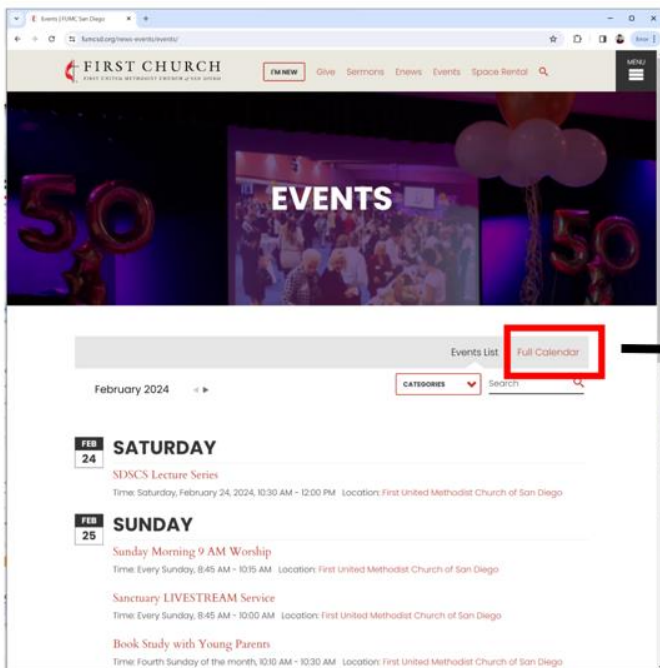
Events | FUMC San Diego

fumcsd.org/news-events/events/

Error

FIRST CHURCH
FIRST UNITED METHODIST CHURCH of SAN DIEGO

I'M NEW Give Sermons Enews Events Space Rental

MENU

50

EVENTS

50

Events List Full Calendar

February 2024

CATEGORIES

Search

FEB 24 SATURDAY

SDSCS Lecture Series

Time: Saturday, February 24, 2024, 10:30 AM - 12:00 PM Location: First United Methodist Church of San Diego

FEB 25 SUNDAY

Sunday Morning 9 AM Worship

Time: Every Sunday, 8:45 AM - 10:15 AM Location: First United Methodist Church of San Diego

Sanctuary LIVESTREAM Service

Time: Every Sunday, 8:45 AM - 10:00 AM Location: First United Methodist Church of San Diego

Book Study with Young Parents

Time: Fourth Sunday of the month, 10:10 AM - 10:30 AM Location: First United Methodist Church of San Diego